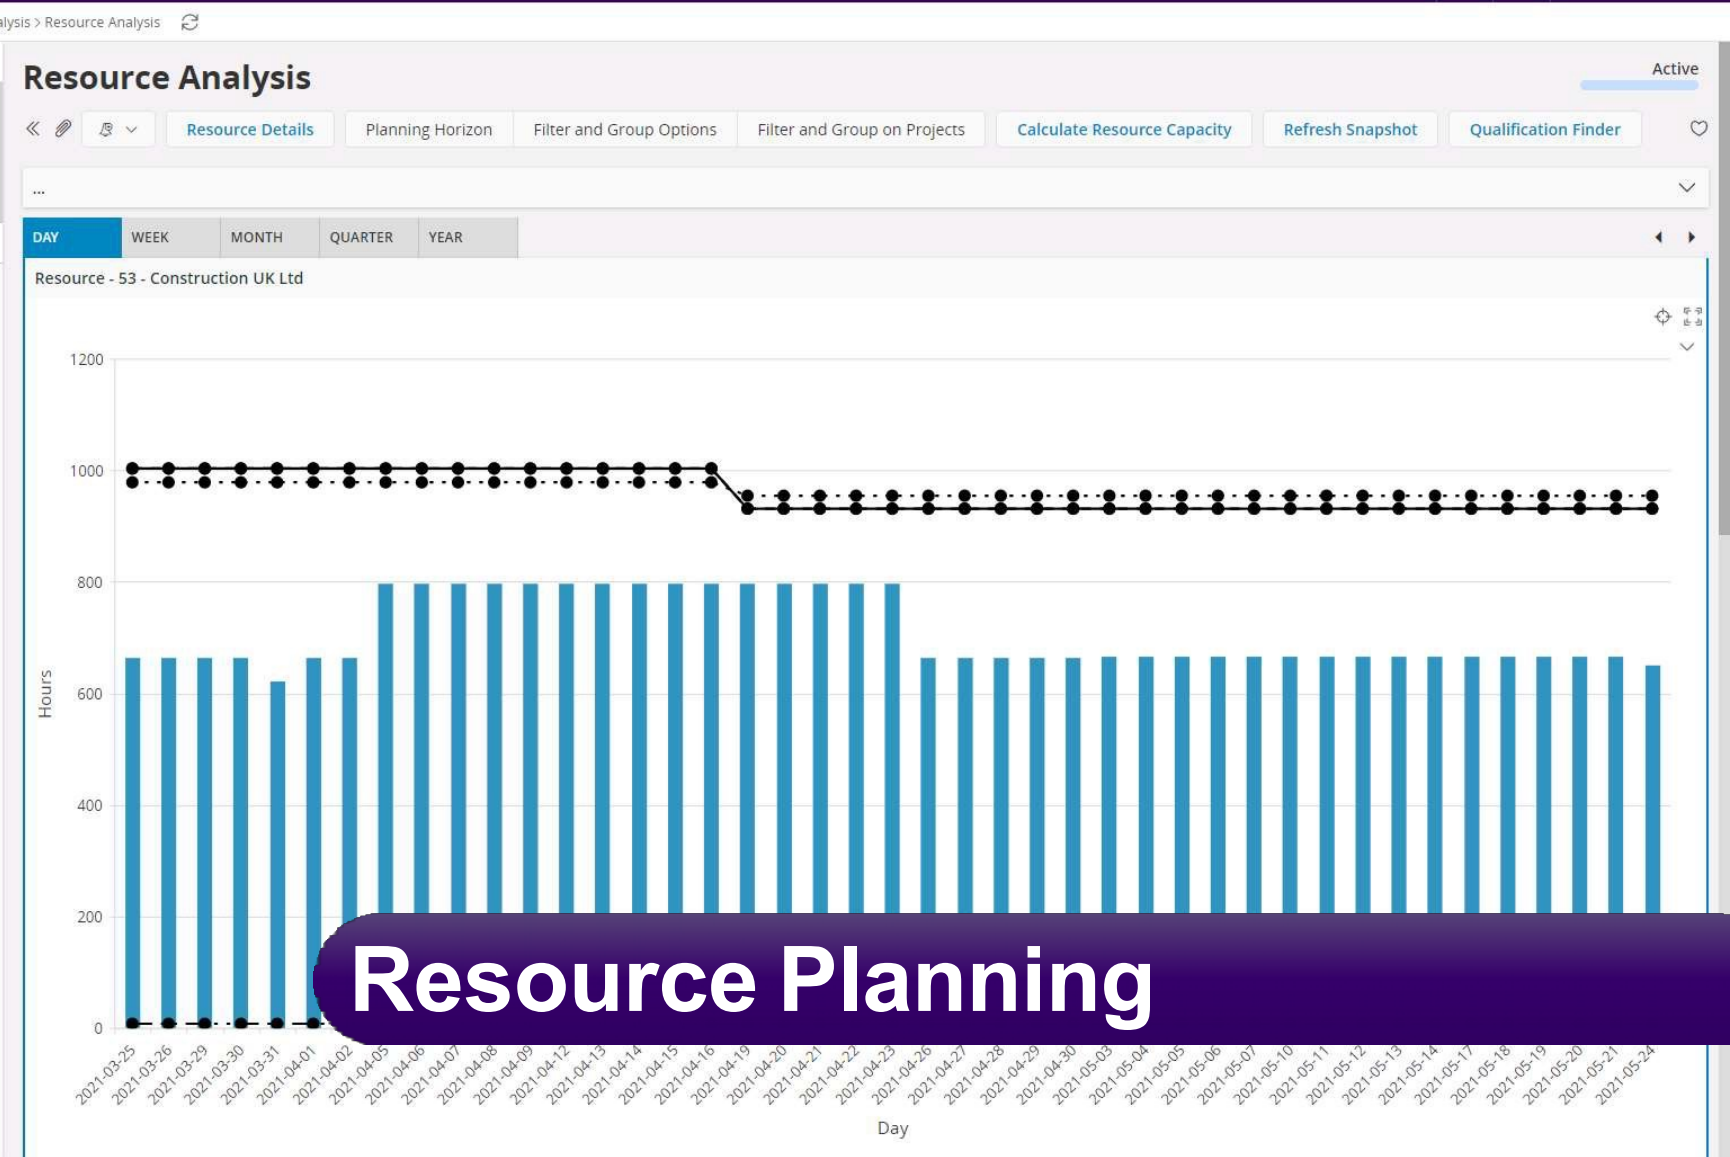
alysis > Resource Analysis

Resource Analysis

Active

Resource Details | Planning Horizon | Filter and Group Options | Filter and Group on Projects | Calculate Resource Capacity | Refresh Snapshot | Qualification Finder

...

DAY | WEEK | MONTH | QUARTER | YEAR

Resource - 53 - Construction UK Ltd

1200
1000
800
600
400
200
0

Hours

2021-03-25 2021-03-26 2021-03-29 2021-03-30 2021-03-31 2021-04-01 2021-04-02 2021-04-05 2021-04-06 2021-04-07 2021-04-08 2021-04-09 2021-04-12 2021-04-13 2021-04-14 2021-04-15 2021-04-16 2021-04-19 2021-04-20 2021-04-21 2021-04-22 2021-04-23 2021-04-26 2021-04-27 2021-04-28 2021-04-29 2021-04-30 2021-05-03 2021-05-04 2021-05-05 2021-05-06 2021-05-07 2021-05-10 2021-05-11 2021-05-12 2021-05-13 2021-05-14 2021-05-17 2021-05-18 2021-05-19 2021-05-20 2021-05-21 2021-05-24

Day

Resource Planning